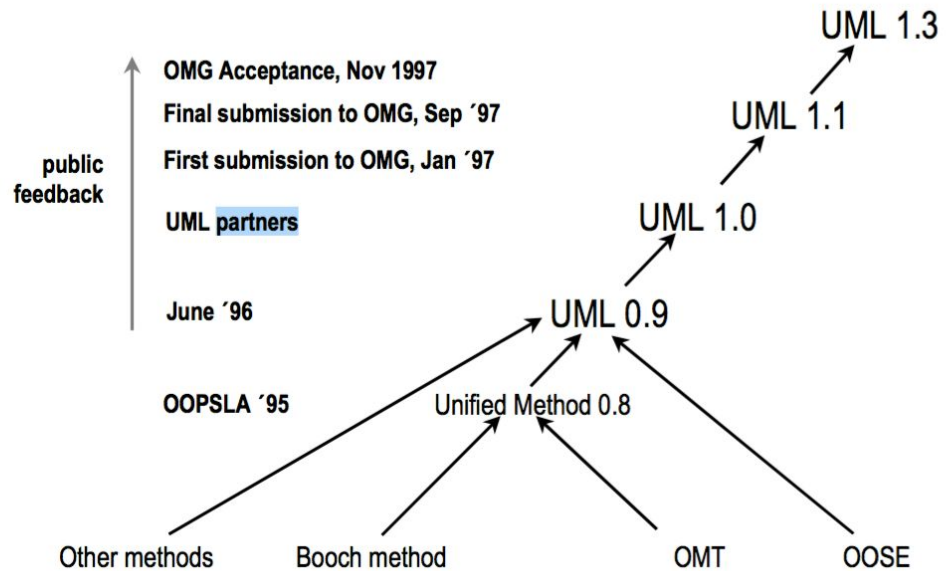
UML 1.3

OMG Acceptance, Nov 1997

Final submission to OMG, Sep ´97

UML 1.1

public feedback

First submission to OMG, Jan ´97

UML partners

UML 1.0

June ´96

UML 0.9

OOPSLA ´95

Unified Method 0.8

Other methods

Booch method

OMT

OOSE